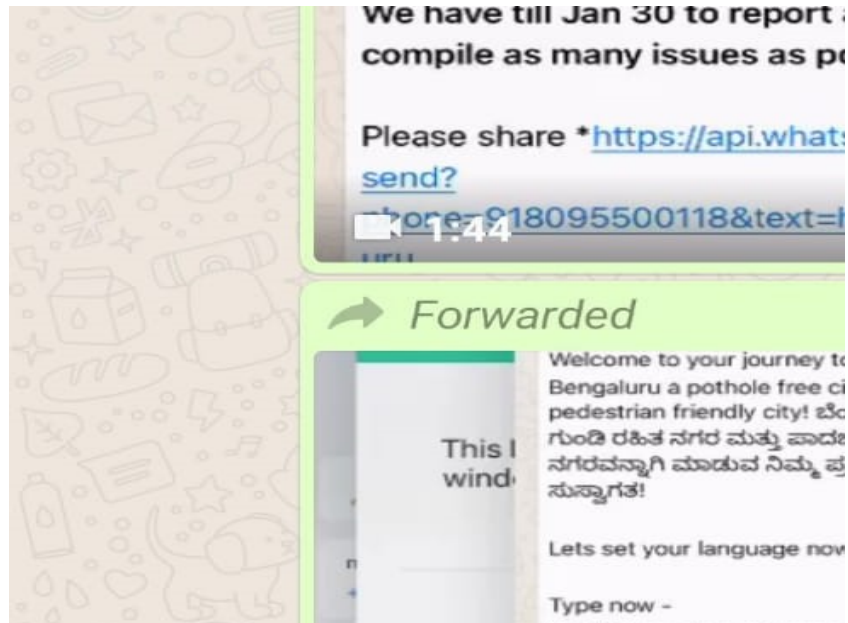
We have till Jan 30 to report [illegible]
compile as many issues as po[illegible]

Please share *https://api.whats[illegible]
send?
phone=918095500118&text=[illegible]
uru

1:44

Forwarded

This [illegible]
wind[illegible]

Welcome to your journey to
Bengaluru a pothole free ci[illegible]
pedestrian friendly city! ಬೆಂ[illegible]
ಗುಂಡಿ ರಹಿತ ನಗರ ಮತ್ತು ಪಾದಚ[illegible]
ನಗರವನ್ನಾಗಿ ಮಾಡುವ ನಿಮ್ಮ ಪ್ರ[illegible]
ಸುಸ್ವಾಗತ!

Lets set your language now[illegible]

Type now -